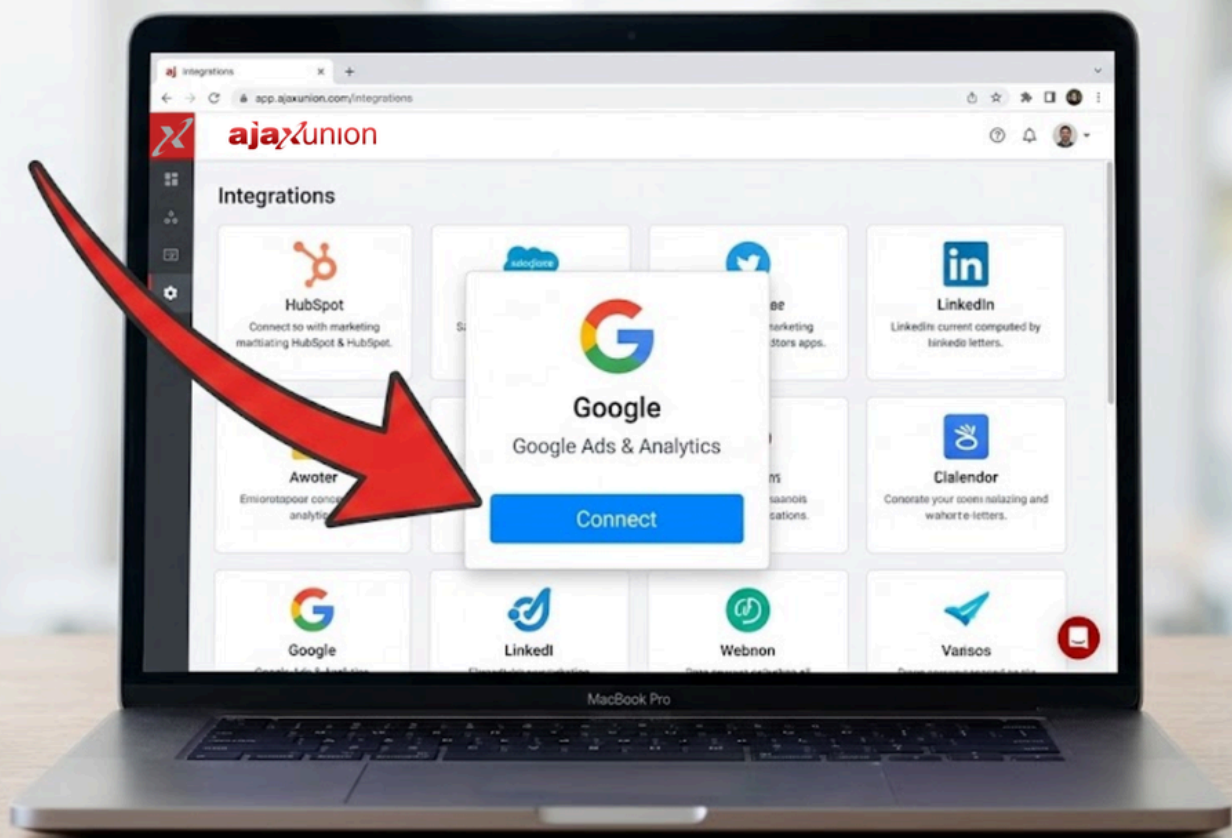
aj Integrations ×
+
app.ajaxunion.com/integrations

ajaxunion

Integrations

HubSpot
Connect so with marketing marttiating HubSpot & HubSpet.

salesforce
S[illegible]

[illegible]ee
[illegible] marketing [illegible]dtors apps.

LinkedIn
LinkedIn current computed by linkedo letters.

Google
Google Ads & Analytics
Connect

Awoter
Emiorotapoar conce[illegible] analytic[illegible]

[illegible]s
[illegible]aanois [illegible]cations.

Clalendor
Conorate your coens nalazing and wahort e-letters.

Google
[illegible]

LinkedI
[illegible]

Webnon
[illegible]

Varisos
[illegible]

MacBook Pro